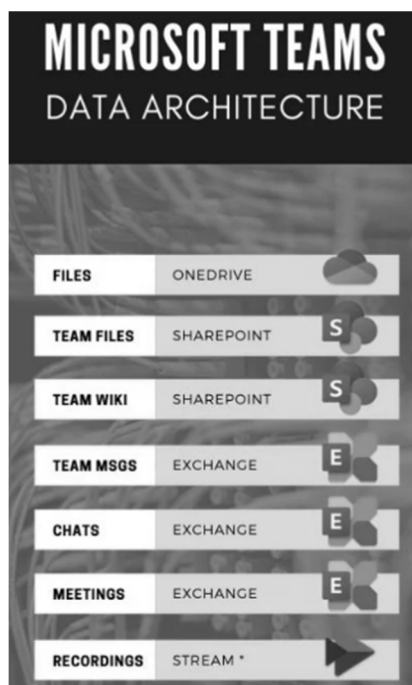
MICROSOFT TEAMS
DATA ARCHITECTURE

| | | |
|---|---|---|
| FILES | ONEDRIVE | |
| TEAM FILES | SHAREPOINT | S |
| TEAM WIKI | SHAREPOINT | S |
| TEAM MSGS | EXCHANGE | E |
| CHATS | EXCHANGE | E |
| MEETINGS | EXCHANGE | E |
| RECORDINGS | STREAM * | |